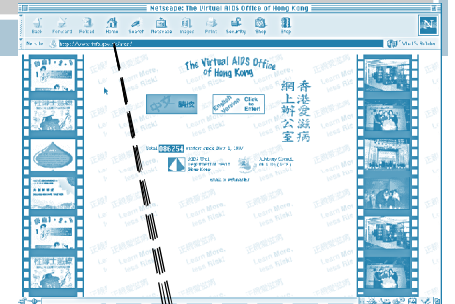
Netscape: The Virtual AIDS Office of Hong Kong

Back Forward Reload Home Search Netscape Images Print Security Shop Stop

http://www.info.gov.hk/aids/

The Virtual AIDS Office of Hong Kong

香港愛滋病網上辦公室

中文

English Version

Click to Enter!

Total 006254 visitors since Dec 1, 1997

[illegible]

Learn More, Less Risk!

Learn More, Less Risk!

Learn More, Less Risk!

Learn More, Less Risk!